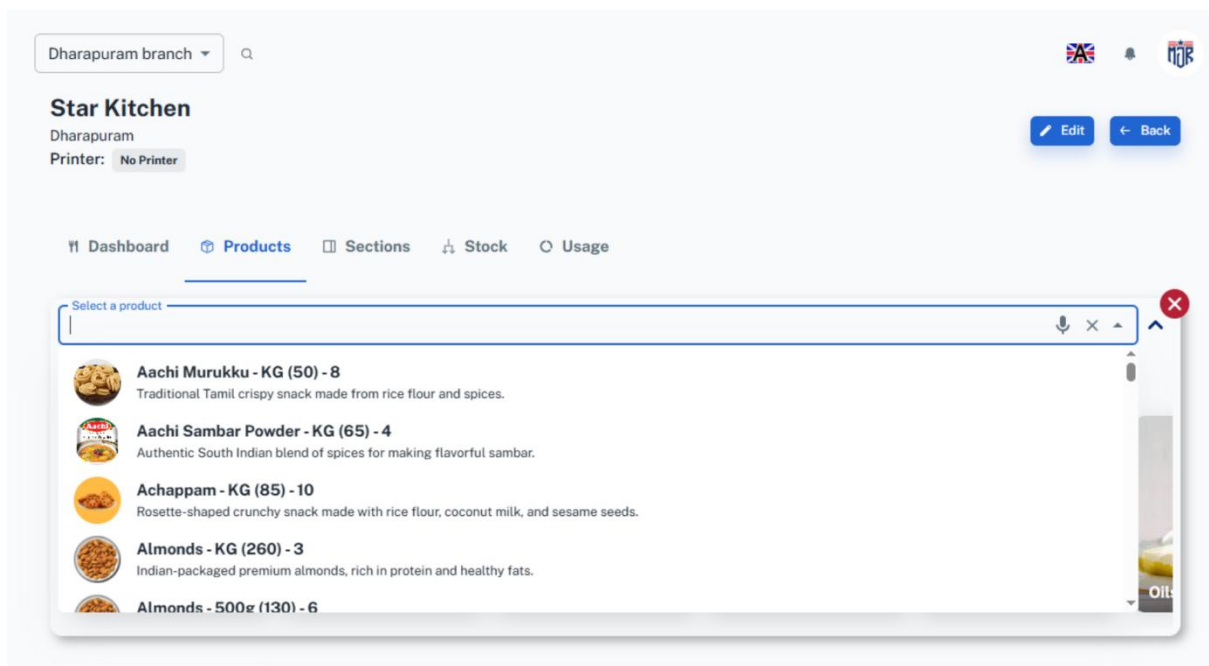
Dharapuram branch

Star Kitchen
Dharapuram
Printer: No Printer

Edit
Back

Dashboard
Products
Sections
Stock
Usage

Select a product

Aachi Murukku - KG (50) - 8
Traditional Tamil crispy snack made from rice flour and spices.

Aachi Sambar Powder - KG (65) - 4
Authentic South Indian blend of spices for making flavorful sambar.

Achappam - KG (85) - 10
Rosette-shaped crunchy snack made with rice flour, coconut milk, and sesame seeds.

Almonds - KG (260) - 3
Indian-packaged premium almonds, rich in protein and healthy fats.

Almonds - 500g (130) - 6

Oils